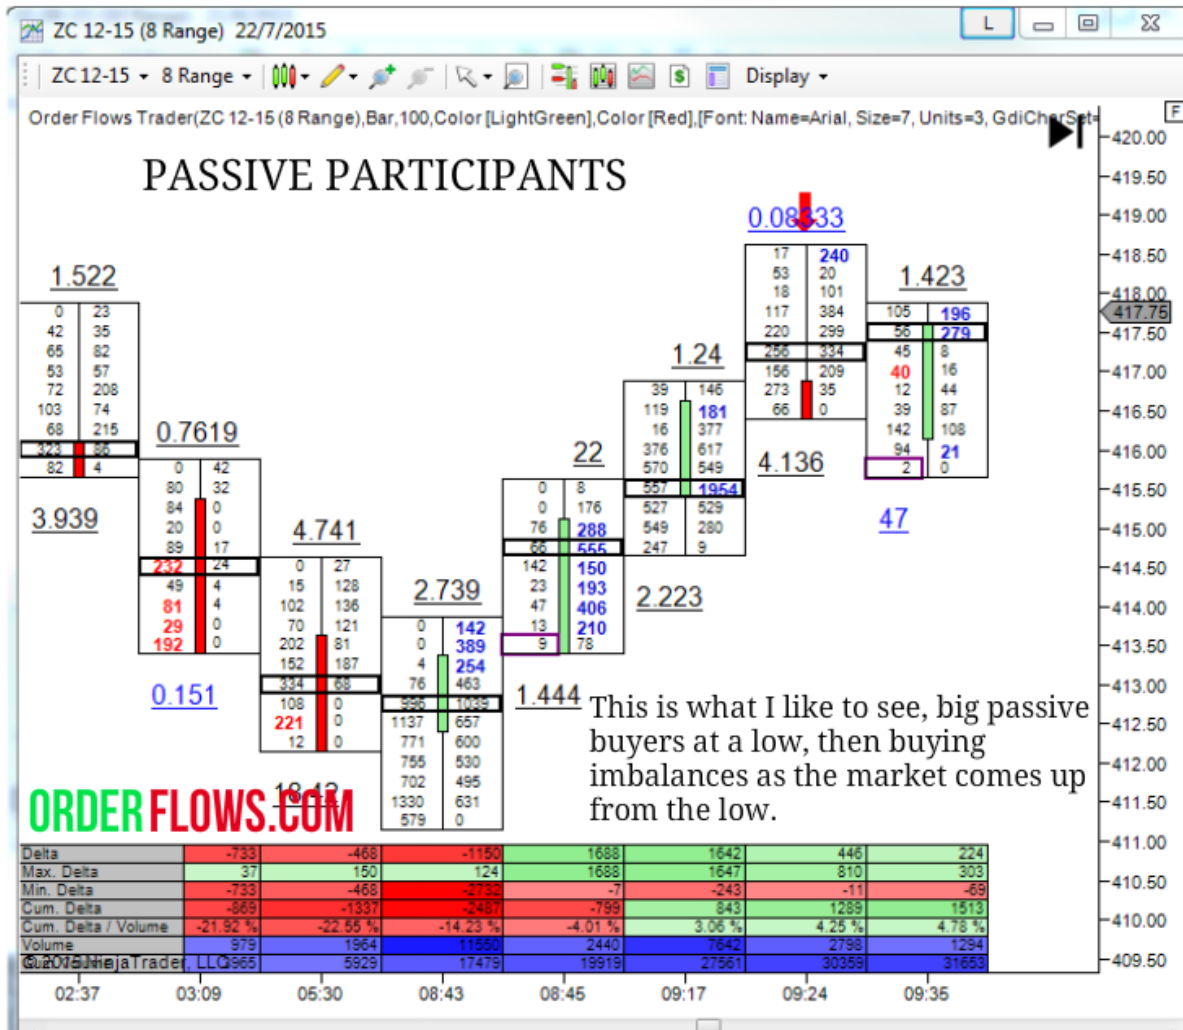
ZC 12-15 (8 Range) 22/7/2015

ZC 12-15 8 Range Display

Order Flows Trader(ZC 12-15 (8 Range),Bar,100,Color [LightGreen],Color [Red],[Font: Name=Arial, Size=7, Units=3, GdiCharSet=

PASSIVE PARTICIPANTS

1.522

| 0 | 23 |
|---|---|
| 42 | 35 |
| 65 | 82 |
| 53 | 57 |
| 72 | 208 |
| 103 | 74 |
| 68 | 215 |
| 323 | 86 |
| 82 | 4 |

3.939

0.7619

| 0 | 42 |
|---|---|
| 80 | 32 |
| 84 | 0 |
| 20 | 0 |
| 89 | 17 |
| 232 | 24 |
| 49 | 4 |
| 81 | 4 |
| 29 | 0 |
| 192 | 0 |

0.151

4.741

| 0 | 27 |
|---|---|
| 15 | 128 |
| 102 | 136 |
| 70 | 121 |
| 202 | 81 |
| 152 | 187 |
| 334 | 68 |
| 108 | 0 |
| 221 | 0 |
| 12 | 0 |

2.739

| 0 | 142 |
|---|---|
| 0 | 389 |
| 4 | 254 |
| 76 | 463 |
| 998 | 1039 |
| 1137 | 657 |
| 771 | 600 |
| 755 | 530 |
| 702 | 495 |
| 1330 | 631 |
| 579 | 0 |

22

| 0 | 8 |
|---|---|
| 0 | 176 |
| 76 | 288 |
| 66 | 555 |
| 142 | 150 |
| 23 | 193 |
| 47 | 406 |
| 13 | 210 |
| 9 | 78 |

1.444

1.24

| 39 | 146 |
|---|---|
| 119 | 181 |
| 16 | 377 |
| 376 | 617 |
| 570 | 549 |
| 557 | 1954 |
| 527 | 529 |
| 549 | 280 |
| 247 | 9 |

2.223

0.08333

| 17 | 240 |
|---|---|
| 53 | 20 |
| 18 | 101 |
| 117 | 384 |
| 220 | 299 |
| 256 | 334 |
| 156 | 209 |
| 273 | 35 |
| 66 | 0 |

4.136

1.423

| 105 | 196 |
|---|---|
| 56 | 279 |
| 45 | 8 |
| 40 | 16 |
| 12 | 44 |
| 39 | 87 |
| 142 | 108 |
| 94 | 21 |
| 2 | 0 |

47

This is what I like to see, big passive buyers at a low, then buying imbalances as the market comes up from the low.

ORDERFLOWS.COM

| Delta | -733 | -468 | -1150 | 1688 | 1642 | 446 | 224 |
|---|---|---|---|---|---|---|---|
| Max. Delta | 37 | 150 | 124 | 1688 | 1647 | 810 | 303 |
| Min. Delta | -733 | -468 | -2732 | -7 | -243 | -11 | -69 |
| Cum. Delta | -869 | -1337 | -2487 | -799 | 843 | 1289 | 1513 |
| Cum. Delta / Volume | -21.92 % | -22.55 % | -14.23 % | -4.01 % | 3.06 % | 4.25 % | 4.78 % |
| Volume | 979 | 1964 | 11550 | 2440 | 7642 | 2798 | 1294 |
| Cum. Volume | 3965 | 5929 | 17479 | 19919 | 27561 | 30359 | 31653 |

© 2015 NinjaTrader, LLC

02:37 03:09 05:30 08:43 08:45 09:17 09:24 09:35

420.00 419.50 419.00 418.50 418.00 417.75 417.50 417.00 416.50 416.00 415.50 415.00 414.50 414.00 413.50 413.00 412.50 412.00 411.50 411.00 410.50 410.00 409.50